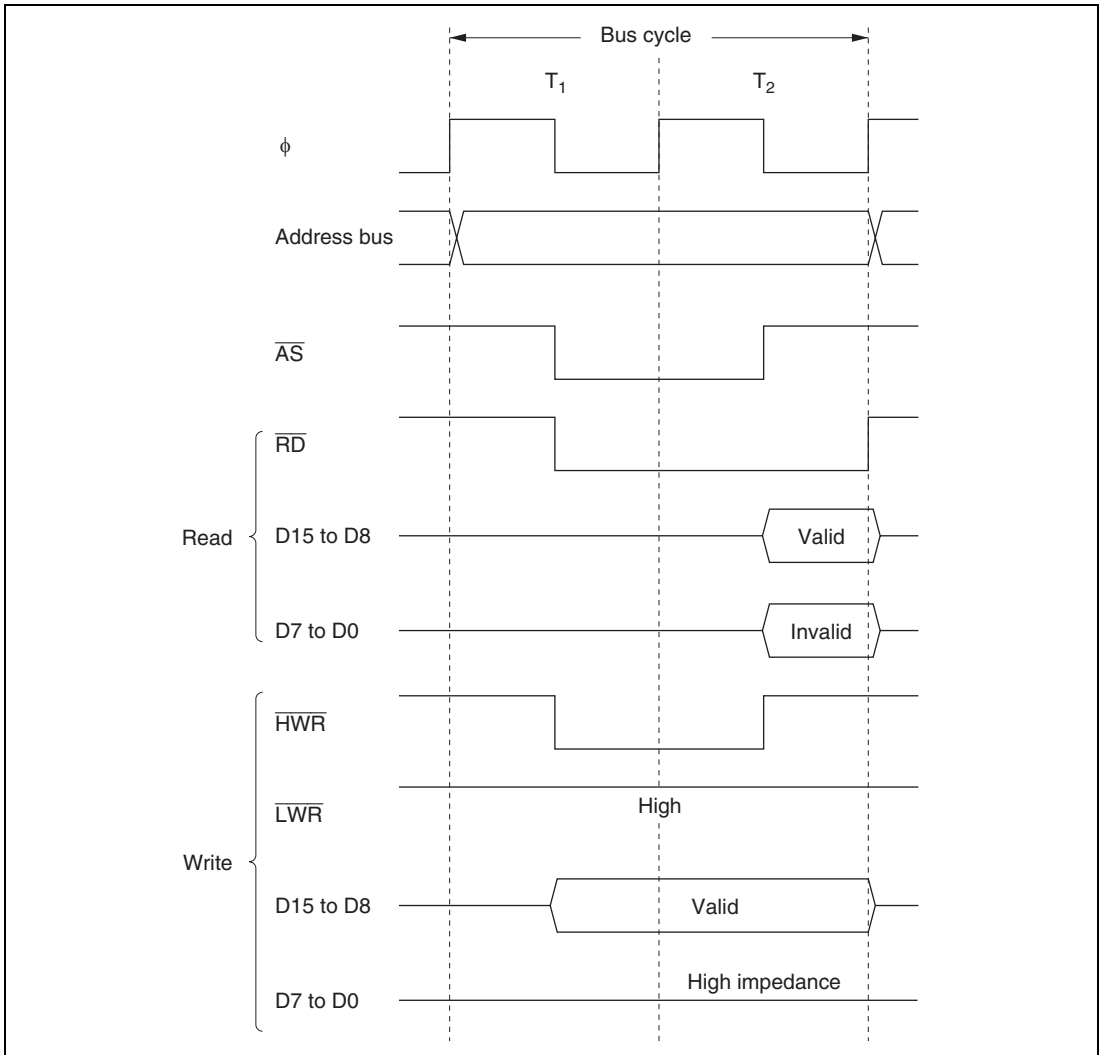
Bus cycle

$T_1$

$T_2$

$\phi$

Address bus

$\overline{AS}$

Read

$\overline{RD}$

D15 to D8

Valid

D7 to D0

Invalid

Write

$\overline{HWR}$

$\overline{LWR}$

High

D15 to D8

Valid

D7 to D0

High impedance